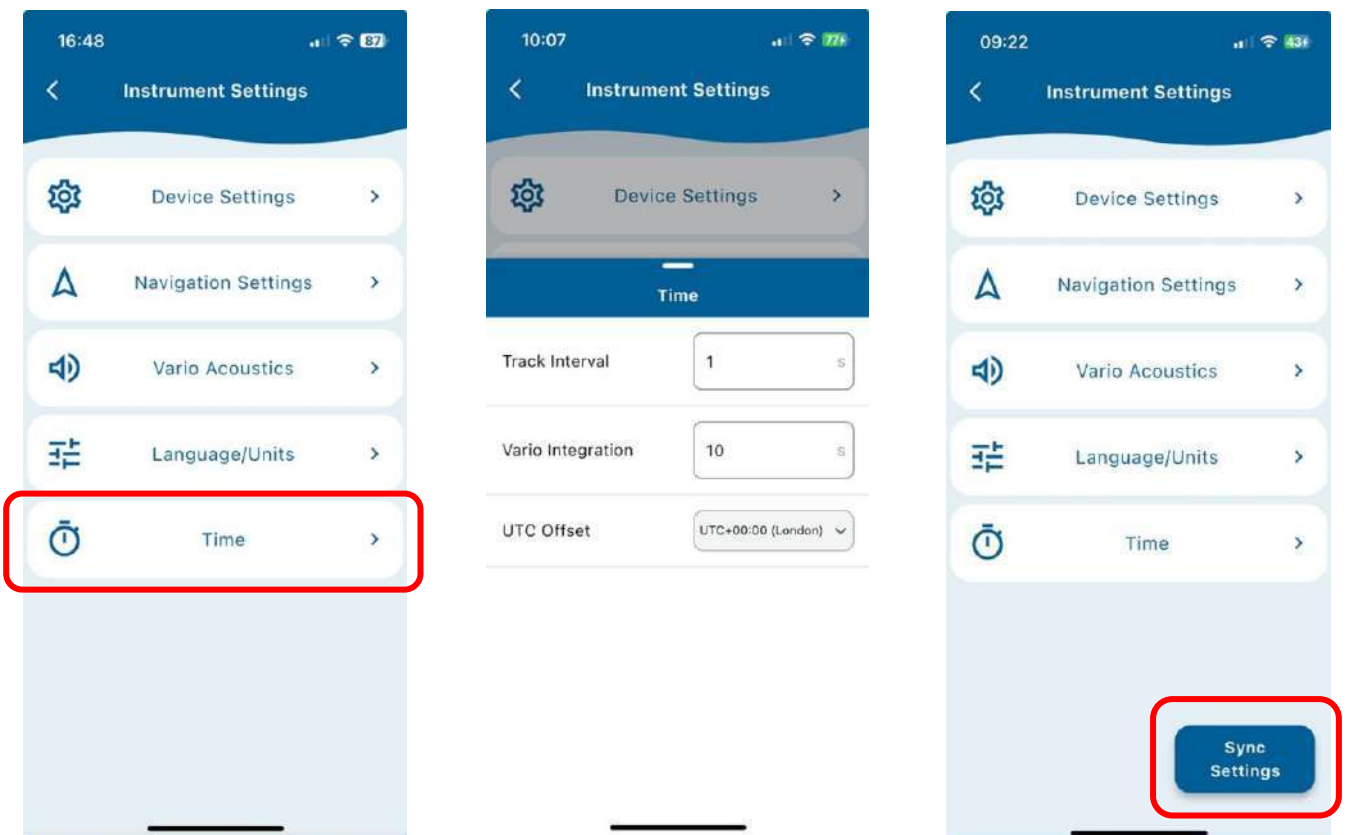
16:48

87

Instrument Settings

Device Settings

Navigation Settings

Vario Acoustics

Language/Units

Time

10:07

77

Instrument Settings

Device Settings

Time

Track Interval

1 s

Vario Integration

10 s

UTC Offset

UTC+00:00 (London)

09:22

43

Instrument Settings

Device Settings

Navigation Settings

Vario Acoustics

Language/Units

Time

Sync Settings